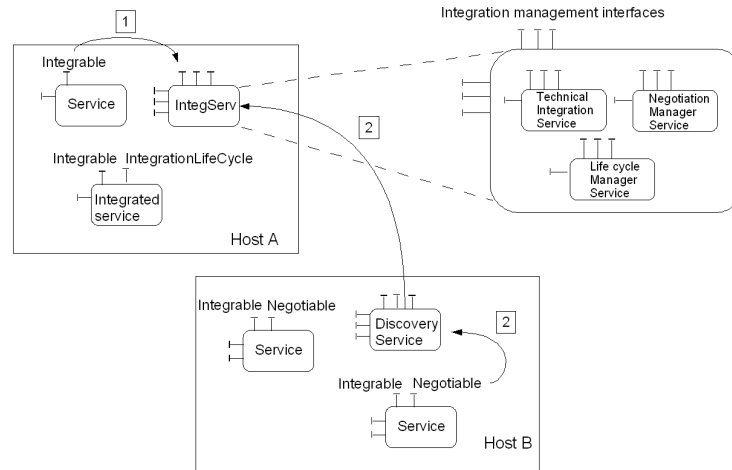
Integration management interfaces

1

Integrable

Service

IntegServ

Technical Integration Service

Negotiation Manager Service

Life cycle Manager Service

2

Integrable IntegrationLifeCycle

Integrated service

Host A

Integrable Negotiable

Service

Discovery Service

2

Integrable Negotiable

Service

Host B